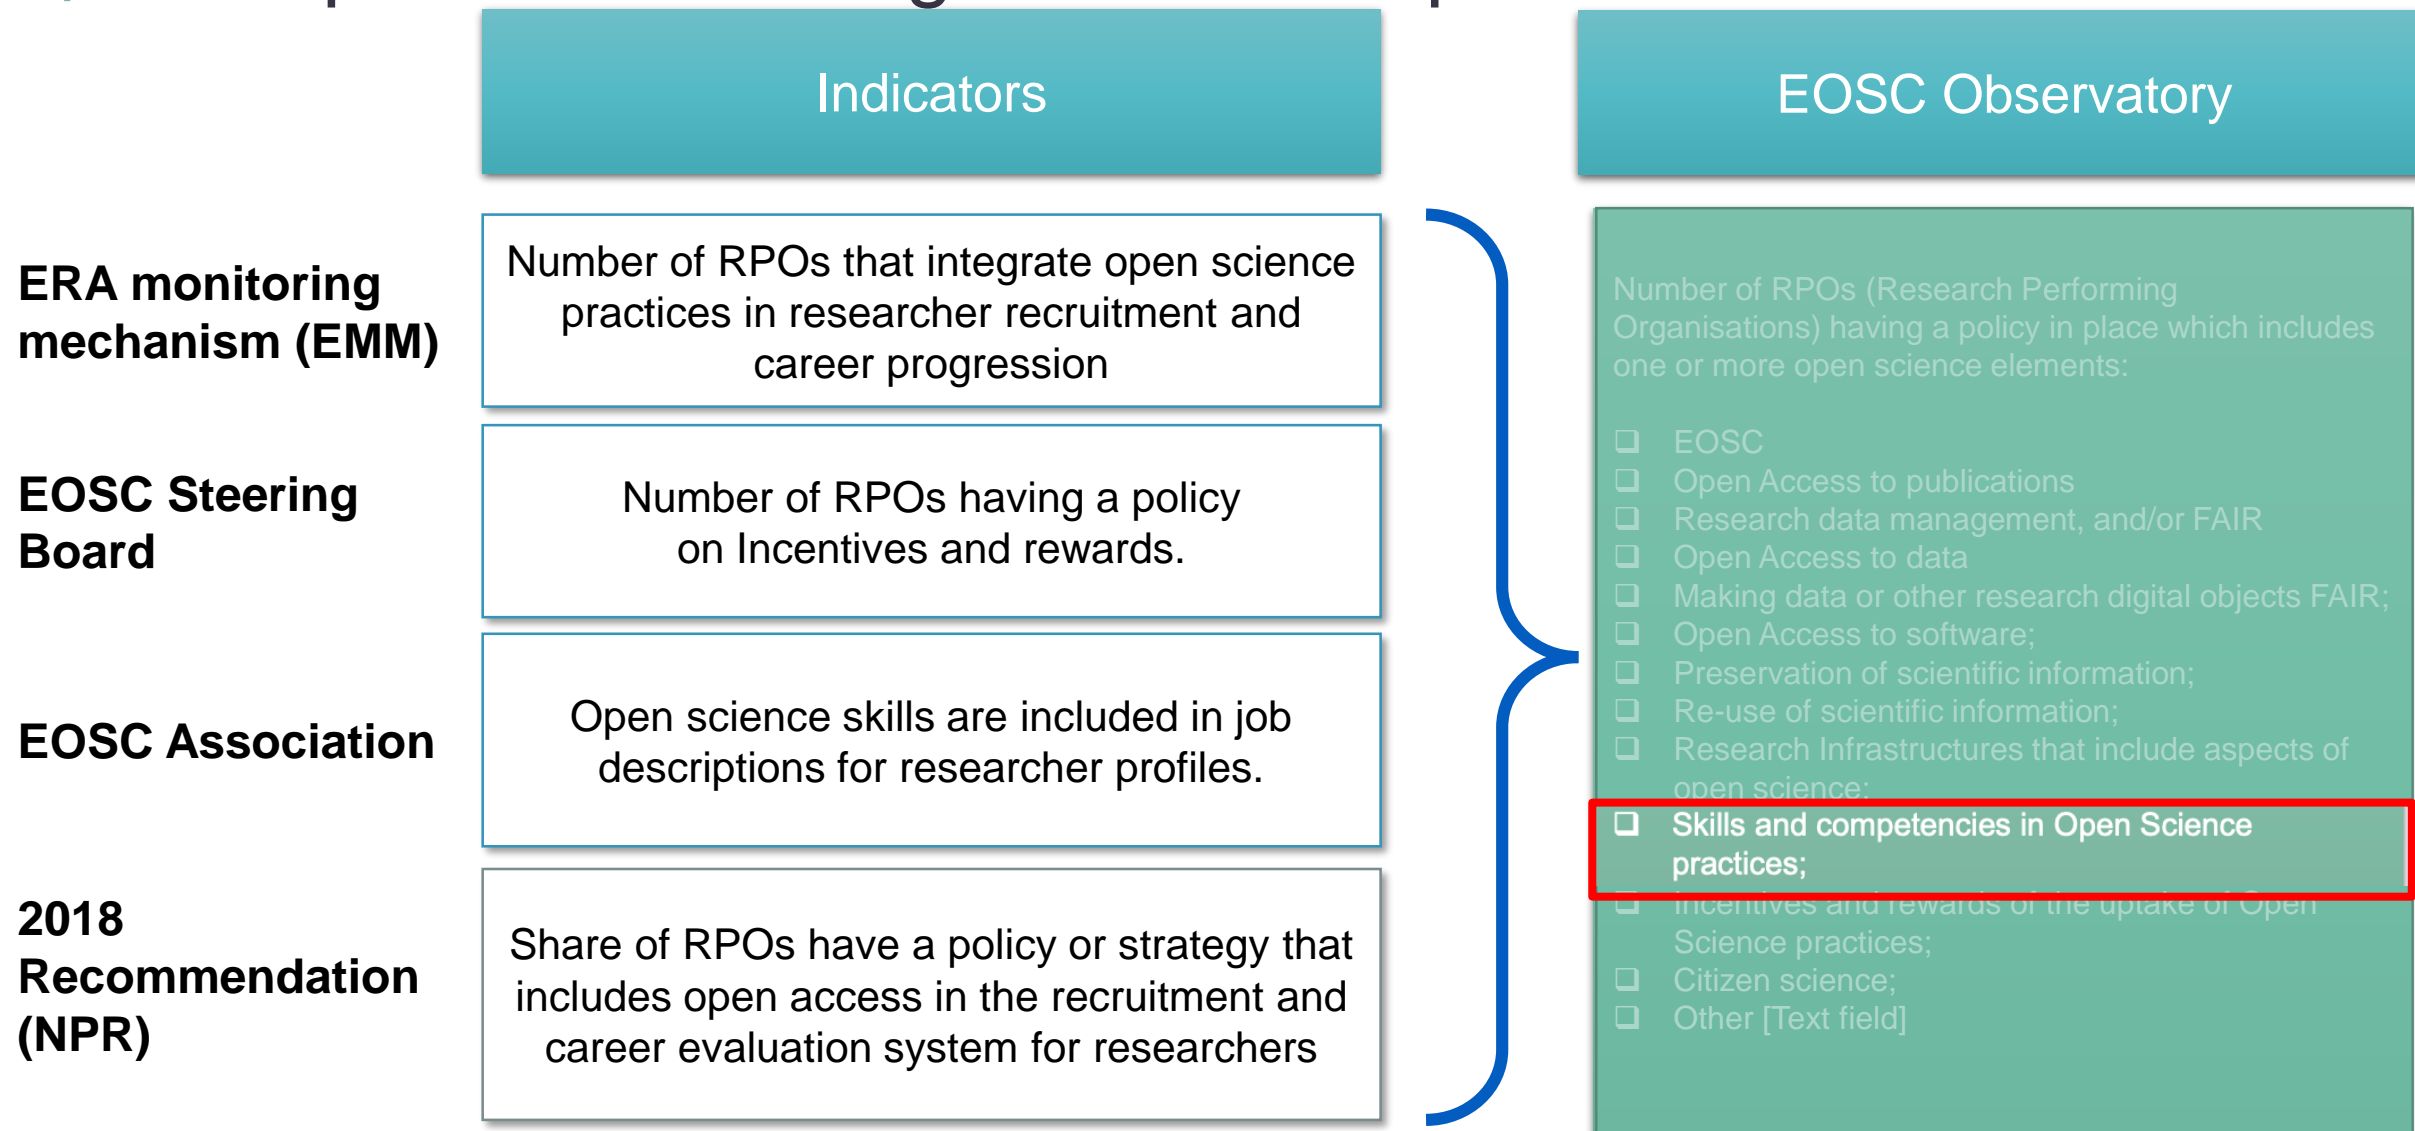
Indicators

EOSC Observatory

ERA monitoring mechanism (EMM)

Number of RPOs that integrate open science practices in researcher recruitment and career progression

EOSC Steering Board

Number of RPOs having a policy on Incentives and rewards.

EOSC Association

Open science skills are included in job descriptions for researcher profiles.

2018 Recommendation (NPR)

Share of RPOs have a policy or strategy that includes open access in the recruitment and career evaluation system for researchers

Number of RPOs (Research Performing Organisations) having a policy in place which includes one or more open science elements:

❑ EOSC
❑ Open Access to publications
❑ Research data management, and/or FAIR
❑ Open Access to data
❑ Making data or other research digital objects FAIR;
❑ Open Access to software;
❑ Preservation of scientific information;
❑ Re-use of scientific information;
❑ Research Infrastructures that include aspects of open science;
❑ Skills and competencies in Open Science practices;
❑ Incentives and rewards of the uptake of Open Science practices;
❑ Citizen science;
❑ Other [Text field]